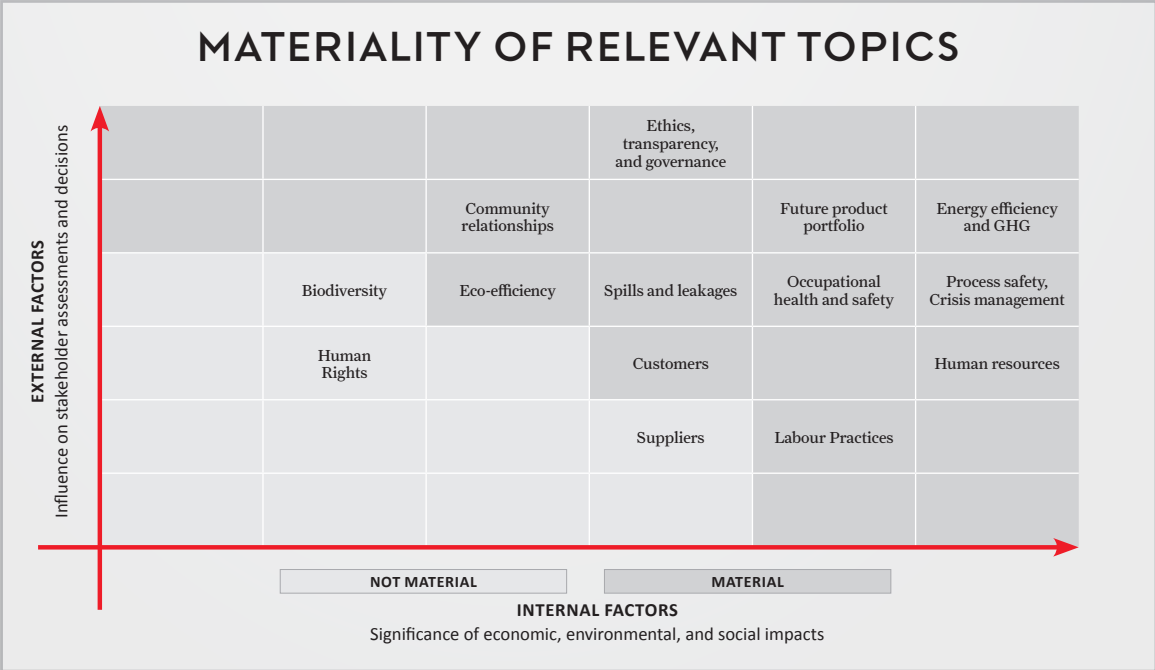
MATERIALITY OF RELEVANT TOPICS

EXTERNAL FACTORS
Influence on stakeholder assessments and decisions

| | | | | | |
|---|---|---|---|---|---|
| | | | Ethics, transparency, and governance | | |
| | | Community relationships | | Future product portfolio | Energy efficiency and GHG |
| | Biodiversity | Eco-efficiency | Spills and leakages | Occupational health and safety | Process safety, Crisis management |
| | Human Rights | | Customers | | Human resources |
| | | | Suppliers | Labour Practices | |
| | | | | | |

NOT MATERIAL
MATERIAL

INTERNAL FACTORS
Significance of economic, environmental, and social impacts